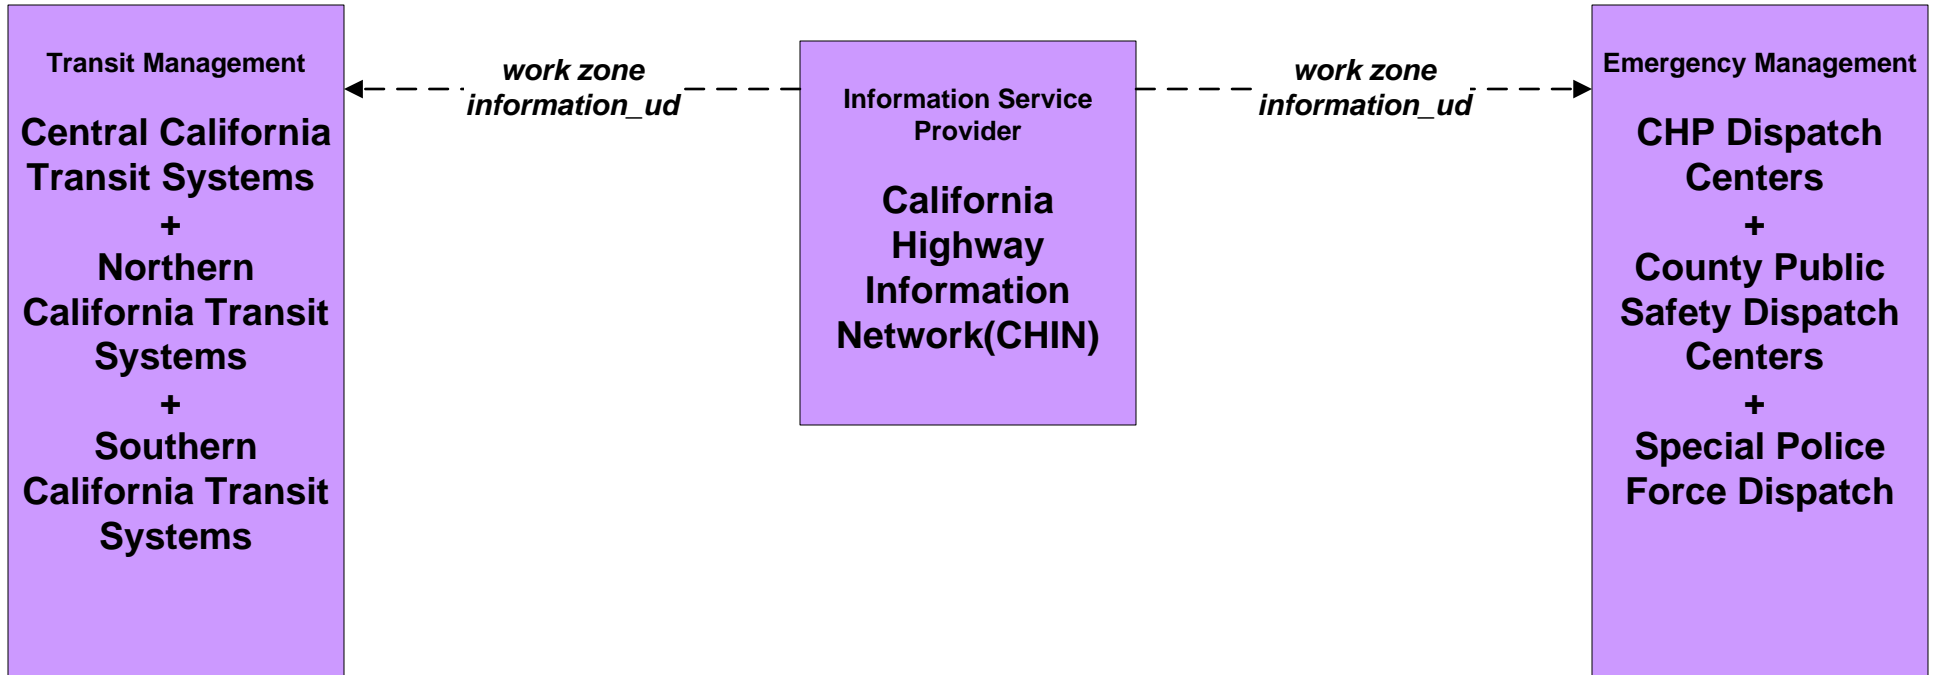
Transit Management

Central California Transit Systems
+
Northern California Transit Systems
+
Southern California Transit Systems

work zone information_ud

Information Service Provider

California Highway Information Network(CHIN)

work zone information_ud

Emergency Management

CHP Dispatch Centers
+
County Public Safety Dispatch Centers
+
Special Police Force Dispatch